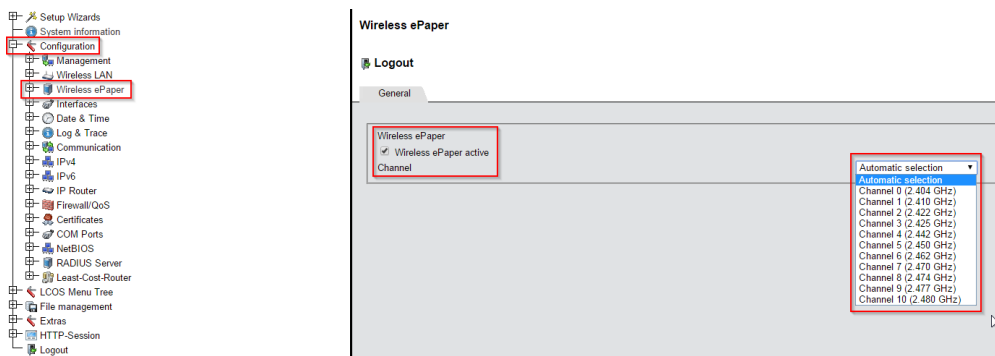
Setup Wizards
System information
Configuration
Management
Wireless LAN
Wireless ePaper
Interfaces
Date & Time
Log & Trace
Communication
IPv4
IPv6
IP Router
Firewall/QoS
Certificates
COM Ports
NetBIOS
RADIUS Server
Least-Cost-Router
LCOS Menu Tree
File management
Extras
HTTP-Session
Logout

Wireless ePaper

Logout

General

Wireless ePaper
Wireless ePaper active
Channel

Automatic selection
Automatic selection
Channel 0 (2.404 GHz)
Channel 1 (2.410 GHz)
Channel 2 (2.422 GHz)
Channel 3 (2.425 GHz)
Channel 4 (2.442 GHz)
Channel 5 (2.450 GHz)
Channel 6 (2.462 GHz)
Channel 7 (2.470 GHz)
Channel 8 (2.474 GHz)
Channel 9 (2.477 GHz)
Channel 10 (2.480 GHz)